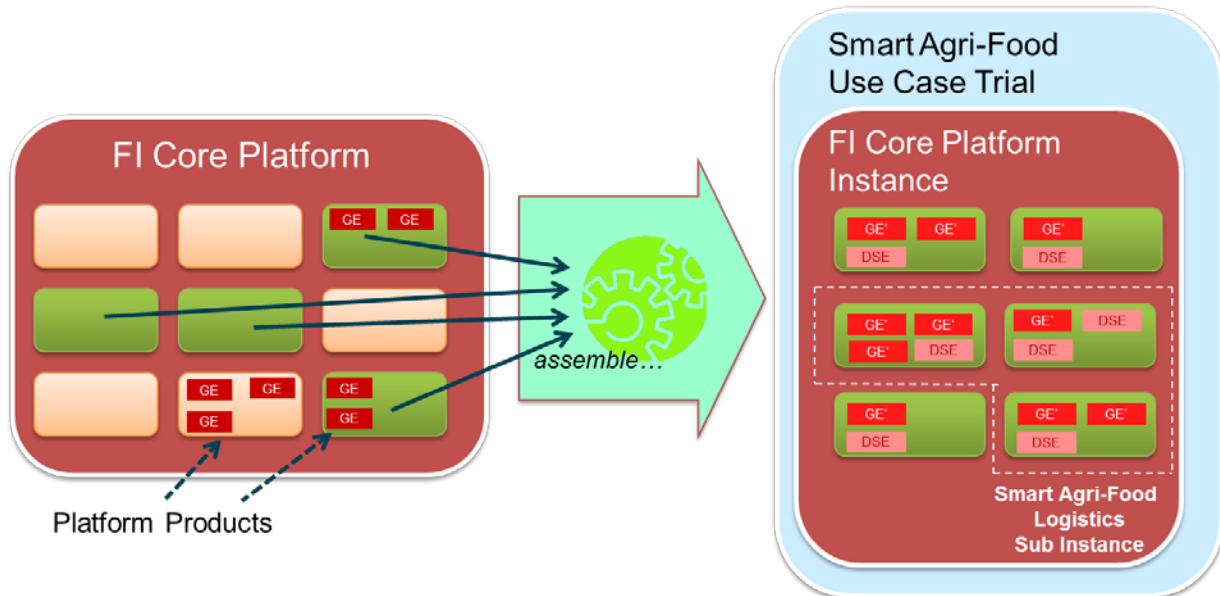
FI Core Platform

GE GE

GE GE

GE

GE

GE

Platform Products

assemble…

Smart Agri-Food Use Case Trial

FI Core Platform Instance

GE' GE'

DSE

GE'

DSE

GE' GE'

GE' DSE

GE' DSE

DSE

GE'

DSE

GE' GE'

DSE

Smart Agri-Food Logistics Sub Instance